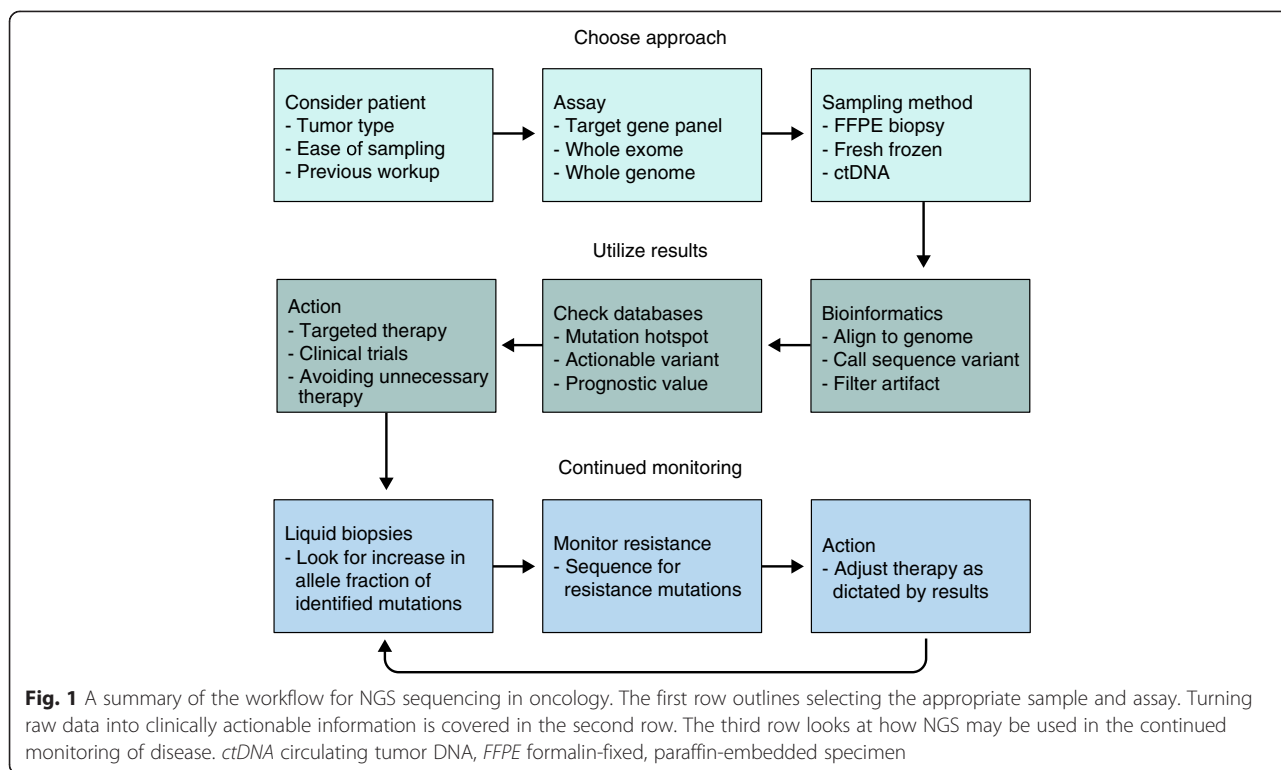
Choose approach

Consider patient
- Tumor type
- Ease of sampling
- Previous workup

Assay
- Target gene panel
- Whole exome
- Whole genome

Sampling method
- FFPE biopsy
- Fresh frozen
- ctDNA

Utilize results

Bioinformatics
- Align to genome
- Call sequence variant
- Filter artifact

Check databases
- Mutation hotspot
- Actionable variant
- Prognostic value

Action
- Targeted therapy
- Clinical trials
- Avoiding unnecessary therapy

Continued monitoring

Liquid biopsies
- Look for increase in allele fraction of identified mutations

Monitor resistance
- Sequence for resistance mutations

Action
- Adjust therapy as dictated by results

**Fig. 1** A summary of the workflow for NGS sequencing in oncology. The first row outlines selecting the appropriate sample and assay. Turning raw data into clinically actionable information is covered in the second row. The third row looks at how NGS may be used in the continued monitoring of disease. *ctDNA* circulating tumor DNA, *FFPE* formalin-fixed, paraffin-embedded specimen